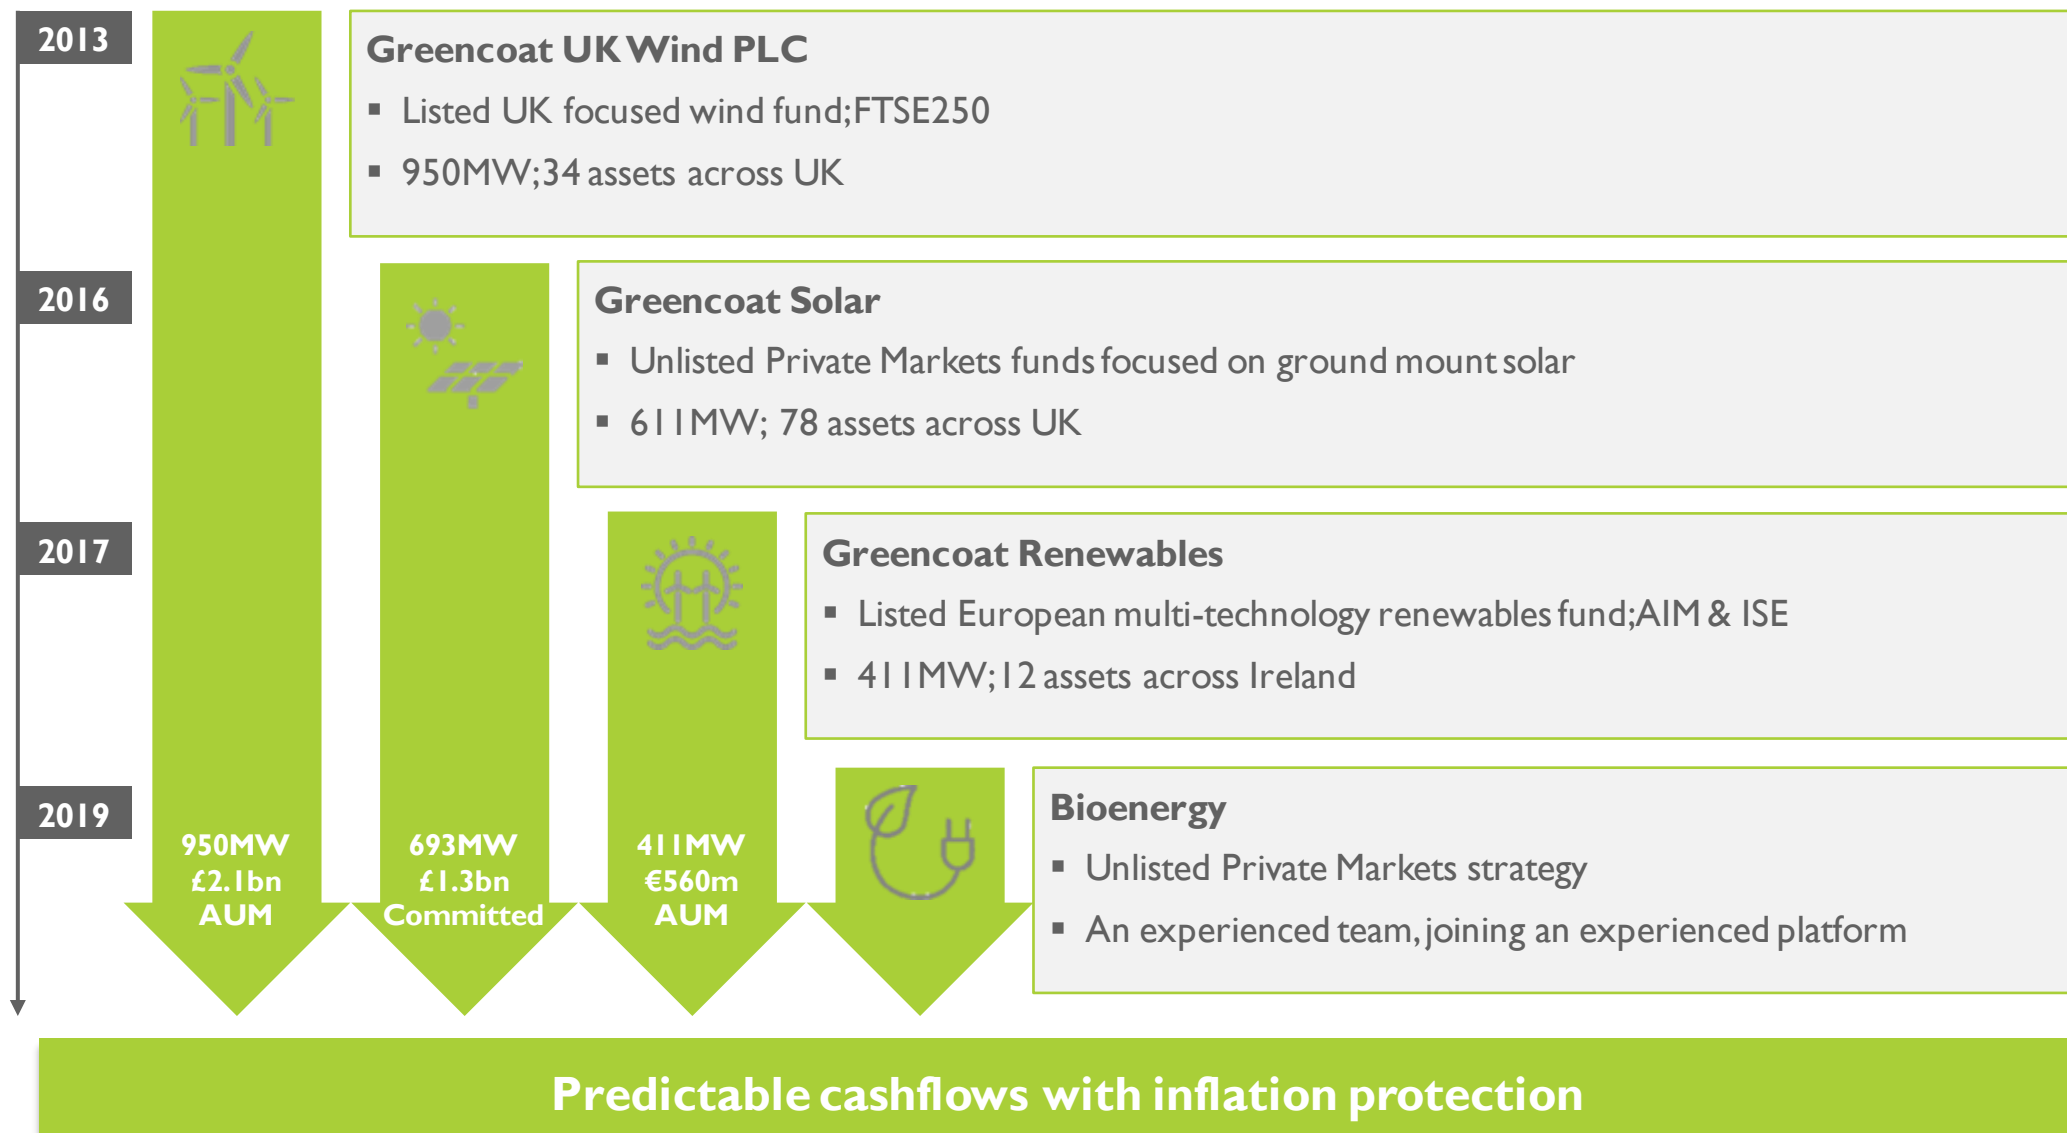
2013

2016

2017

2019

Greencoat UK Wind PLC
▪ Listed UK focused wind fund;FTSE250
▪ 950MW;34 assets across UK

Greencoat Solar
▪ Unlisted Private Markets funds focused on ground mount solar
▪ 611MW; 78 assets across UK

Greencoat Renewables
▪ Listed European multi-technology renewables fund;AIM & ISE
▪ 411MW;12 assets across Ireland

Bioenergy
▪ Unlisted Private Markets strategy
▪ An experienced team, joining an experienced platform

950MW
£2.1bn
AUM

693MW
£1.3bn
Committed

411MW
€560m
AUM

Predictable cashflows with inflation protection